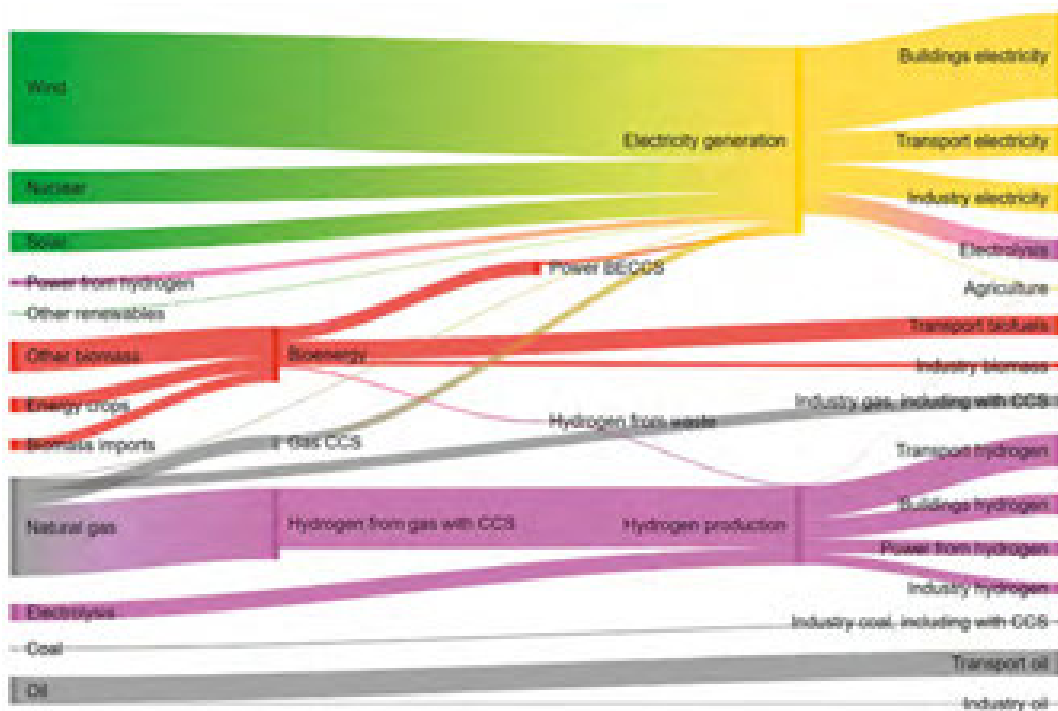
Wind
Nuclear
Solar
Power from hydrogen
Other renewables
Other biomass
Energy crops
Biomass imports
Natural gas
Electrolysis
Coal
Oil
Bioenergy
Gas CCS
Hydrogen from gas with CCS
Power BECCS
Hydrogen from waste
Electricity generation
Hydrogen production
Buildings electricity
Transport electricity
Industry electricity
Electrolysis
Agriculture
Transport biofuels
Industry biomass
Industry gas, including with CCS
Transport hydrogen
Buildings hydrogen
Power from hydrogen
Industry hydrogen
Industry coal, including with CCS
Transport oil
Industry oil